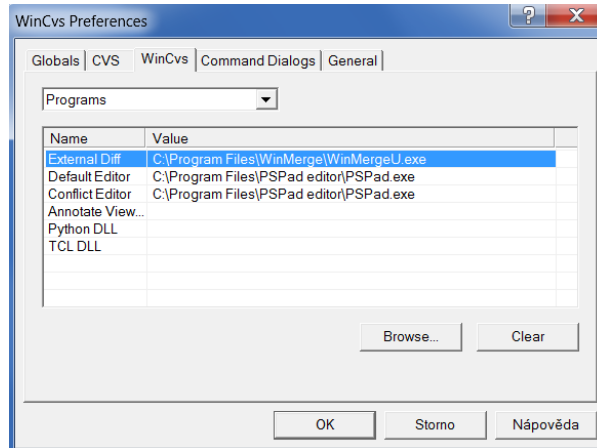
WinCvs Preferences

?

X

Globals | CVS | WinCvs | Command Dialogs | General

Programs

| Name | Value |
|---|---|
| External Diff | C:\Program Files\WinMerge\WinMergeU.exe |
| Default Editor | C:\Program Files\PSPad editor\PSPad.exe |
| Conflict Editor | C:\Program Files\PSPad editor\PSPad.exe |
| Annotate View... | |
| Python DLL | |
| TCL DLL | |

Browse...

Clear

OK

Storno

Nápověda